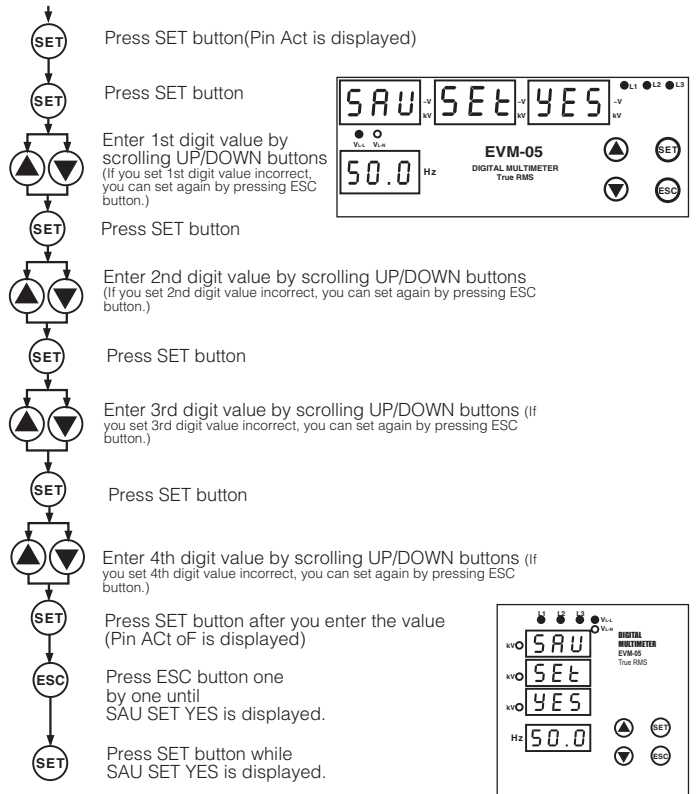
SET

Press SET button(Pin Act is displayed)

SET

Press SET button

SAU ~V kV SEt ~V kV YES ~V kV L1 L2 L3

$V_{L-L}$ $V_{L-N}$

50.0 Hz

EVM-05

DIGITAL MULTIMETER True RMS

SET

ESC

Enter 1st digit value by scrolling UP/DOWN buttons (If you set 1st digit value incorrect, you can set again by pressing ESC button.)

SET

Press SET button

Enter 2nd digit value by scrolling UP/DOWN buttons (If you set 2nd digit value incorrect, you can set again by pressing ESC button.)

SET

Press SET button

Enter 3rd digit value by scrolling UP/DOWN buttons (If you set 3rd digit value incorrect, you can set again by pressing ESC button.)

SET

Press SET button

Enter 4th digit value by scrolling UP/DOWN buttons (If you set 4th digit value incorrect, you can set again by pressing ESC button.)

SET

Press SET button after you enter the value (Pin ACt oF is displayed)

ESC

Press ESC button one by one until SAU SET YES is displayed.

SET

Press SET button while SAU SET YES is displayed.

L1 L2 L3 $V_{L-L}$ $V_{L-N}$

kV SAU

DIGITAL MULTIMETER EVM-05 True RMS

kV SEt

kV YES

Hz 50.0

SET

ESC